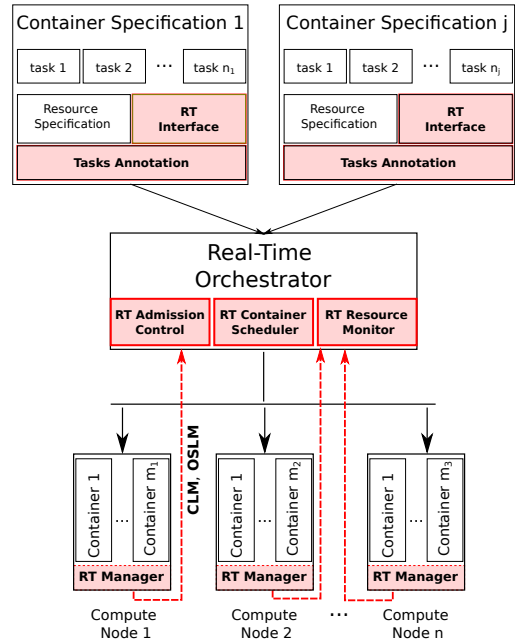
Container Specification 1

task 1 task 2 ... task $n_1$

Resource Specification

RT Interface

Tasks Annotation

Container Specification j

task 1 task 2 ... task $n_j$

Resource Specification

RT Interface

Tasks Annotation

Real-Time Orchestrator

RT Admission Control

RT Container Scheduler

RT Resource Monitor

CLM, OSLM

Container 1 ... Container $m_1$

RT Manager

Compute Node 1

Container 1 ... Container $m_2$

RT Manager

Compute Node 2

...

Container 1 ... Container $m_3$

RT Manager

Compute Node n